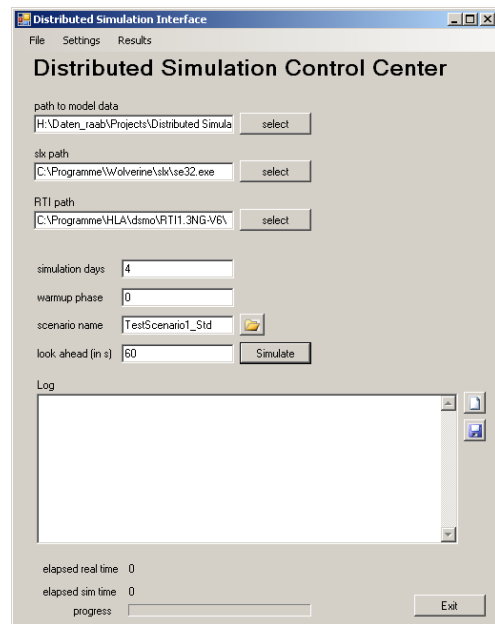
Distributed Simulation Interface

File Settings Results

Distributed Simulation Control Center

path to model data
H:\Daten_raab\Projects\Distributed Simula
select

slx path
C:\Programme\Wolverine\slx\se32.exe
select

RTI path
C:\Programme\HLA\dsmo\RTI1.3NG-V6\
select

simulation days 4

warmup phase 0

scenario name TestScenario1_Std

look ahead (in s) 60
Simulate

Log

elapsed real time 0

elapsed sim time 0

progress

Exit